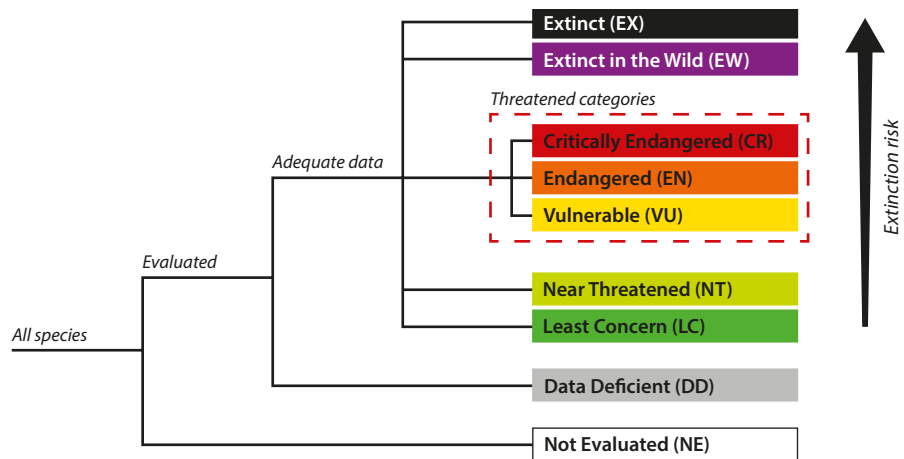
Extinct (EX)
Extinct in the Wild (EW)
Threatened categories
Critically Endangered (CR)
Endangered (EN)
Vulnerable (VU)
Extinction risk
Adequate data
Evaluated
All species
Near Threatened (NT)
Least Concern (LC)
Data Deficient (DD)
Not Evaluated (NE)